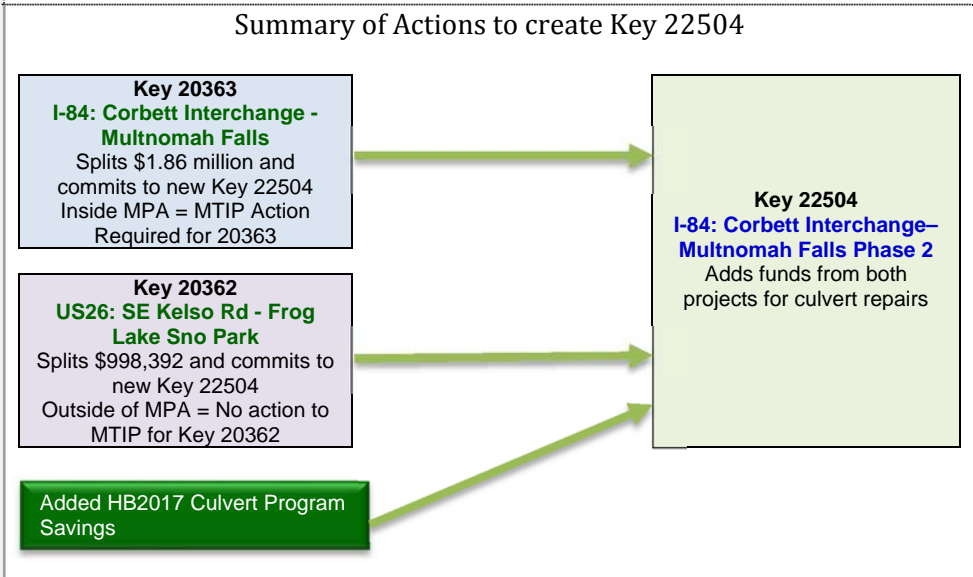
Summary of Actions to create Key 22504

Key 20363
I-84: Corbett Interchange - Multnomah Falls
Splits $1.86 million and commits to new Key 22504
Inside MPA = MTIP Action Required for 20363

Key 20362
US26: SE Kelso Rd - Frog Lake Sno Park
Splits $998,392 and commits to new Key 22504
Outside of MPA = No action to MTIP for Key 20362

Added HB2017 Culvert Program Savings

Key 22504
I-84: Corbett Interchange– Multnomah Falls Phase 2
Adds funds from both projects for culvert repairs